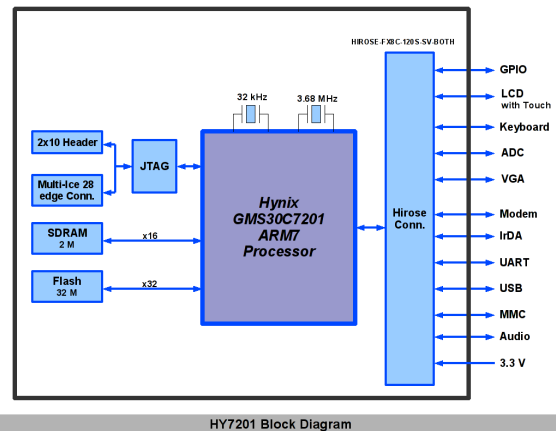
HIROSE-FX8C-120S-SV-BOTH

32 kHz

3.68 MHz

2x10 Header

Multi-Ice 28 edge Conn.

JTAG

Hynix GMS30C7201 ARM7 Processor

SDRAM 2 M

x16

Flash 32 M

x32

Hirose Conn.

GPIO

LCD with Touch

Keyboard

ADC

VGA

Modem

IrDA

UART

USB

MMC

Audio

3.3 V

HY7201 Block Diagram